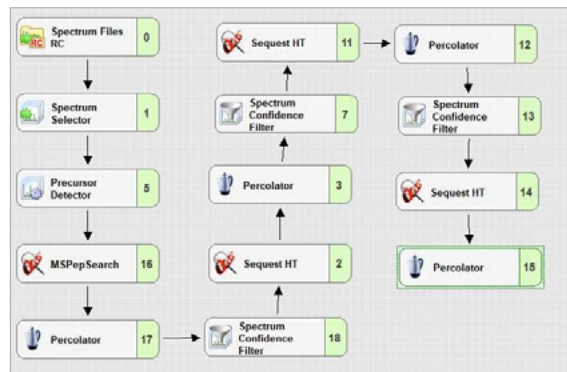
Spectrum Files RC 0

Spectrum Selector 1

Precursor Detector 5

MSPepSearch 16

Percolator 17

Spectrum Confidence Filter 18

Sequest HT 2

Percolator 3

Spectrum Confidence Filter 7

Sequest HT 11

Percolator 12

Spectrum Confidence Filter 13

Sequest HT 14

Percolator 15